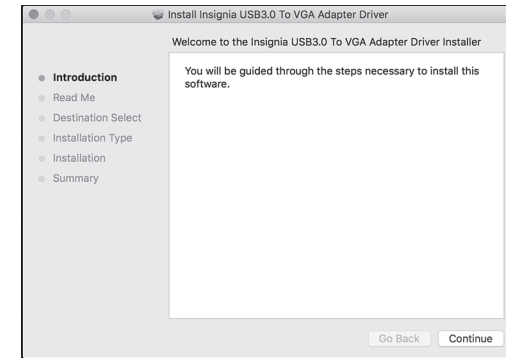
Install Insignia USB3.0 To VGA Adapter Driver

Welcome to the Insignia USB3.0 To VGA Adapter Driver Installer

Introduction
Read Me
Destination Select
Installation Type
Installation
Summary

You will be guided through the steps necessary to install this software.

Go Back
Continue